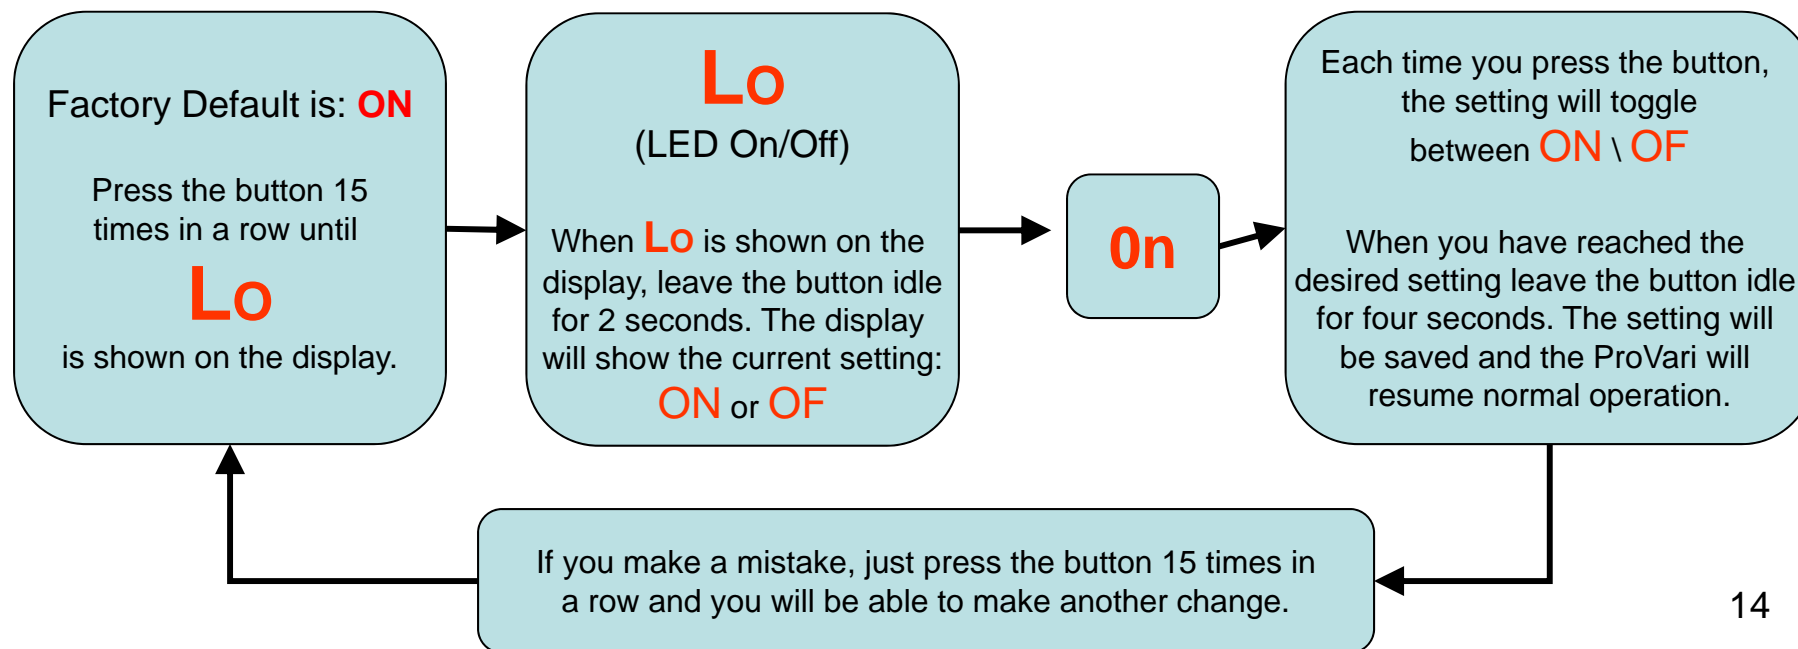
Factory Default is: ON

Press the button 15 times in a row until

Lo

is shown on the display.

Lo

(LED On/Off)

When Lo is shown on the display, leave the button idle for 2 seconds. The display will show the current setting:

ON or OF

On

Each time you press the button, the setting will toggle between ON \ OF

When you have reached the desired setting leave the button idle for four seconds. The setting will be saved and the ProVari will resume normal operation.

If you make a mistake, just press the button 15 times in a row and you will be able to make another change.

14